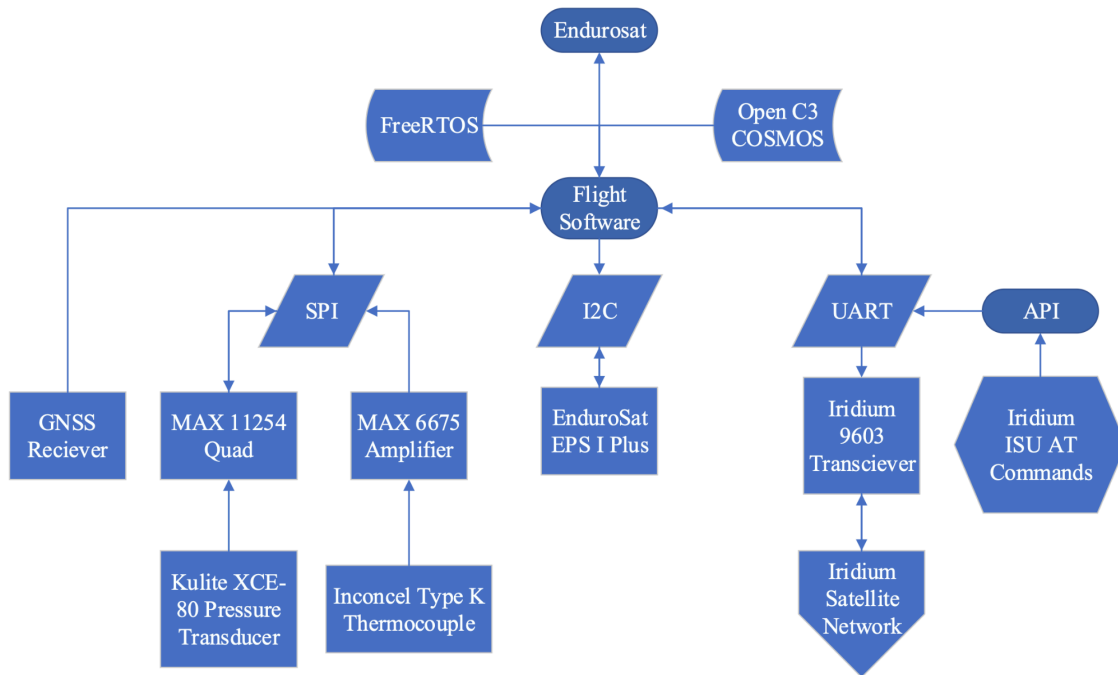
Endurosat

FreeRTOS

Open C3 COSMOS

Flight Software

SPI

I2C

UART

API

GNSS Reciever

MAX 11254 Quad

MAX 6675 Amplifier

EnduroSat EPS I Plus

Iridium 9603 Transciever

Iridium ISU AT Commands

Kulite XCE-80 Pressure Transducer

Inconcel Type K Thermocouple

Iridium Satellite Network